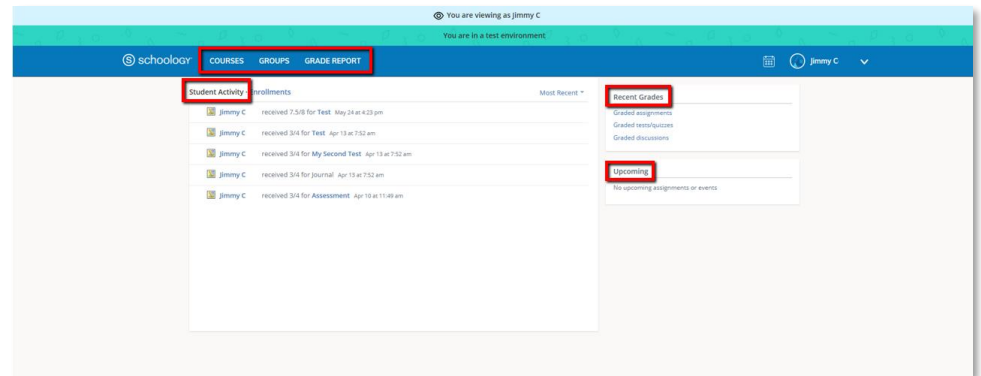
You are viewing as Jimmy C

You are in a test environment

schoology COURSES GROUPS GRADE REPORT

Jimmy C

Student Activity Enrollments

Most Recent

Jimmy C received 7.5/8 for Test May 24 at 4:23 pm

Jimmy C received 3/4 for Test Apr 13 at 7:52 am

Jimmy C received 3/4 for My Second Test Apr 13 at 7:52 am

Jimmy C received 3/4 for Journal Apr 13 at 7:52 am

Jimmy C received 3/4 for Assessment Apr 10 at 11:49 am

Recent Grades

Graded assignments

Graded tests/quizzes

Graded discussions

Upcoming

No upcoming assignments or events